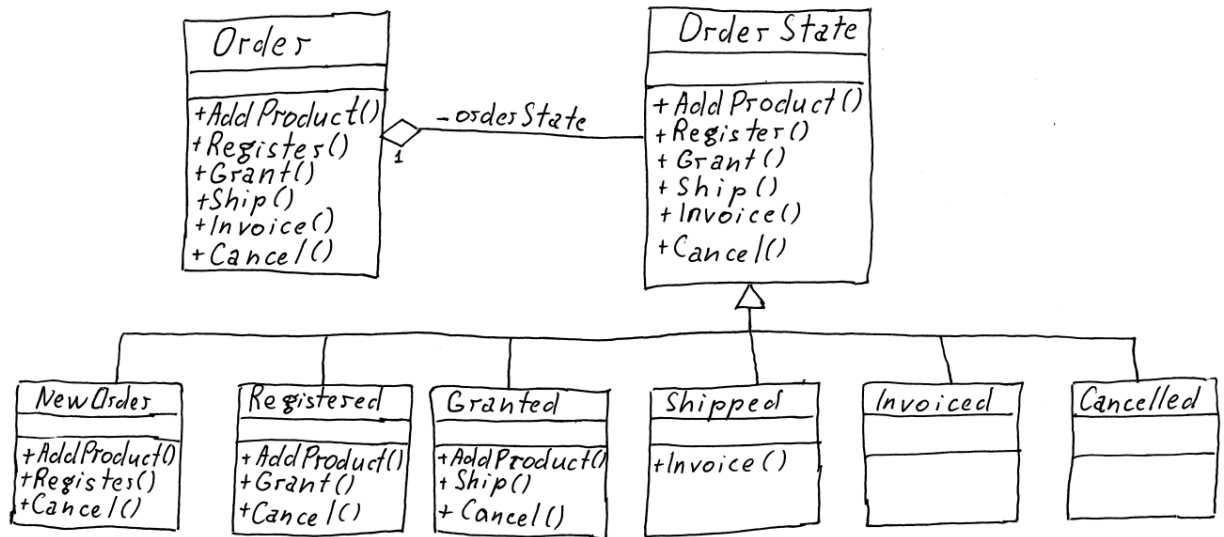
Order

+AddProduct()
+Register()
+Grant()
+Ship()
+Invoice()
+Cancel()

-orderState
1

Order State

+AddProduct()
+Register()
+Grant()
+Ship()
+Invoice()
+Cancel()

NewOrder

+AddProduct()
+Register()
+Cancel()

Registered

+AddProduct()
+Grant()
+Cancel()

Granted

+AddProduct()
+Ship()
+Cancel()

Shipped

+Invoice()

Invoiced

Cancelled